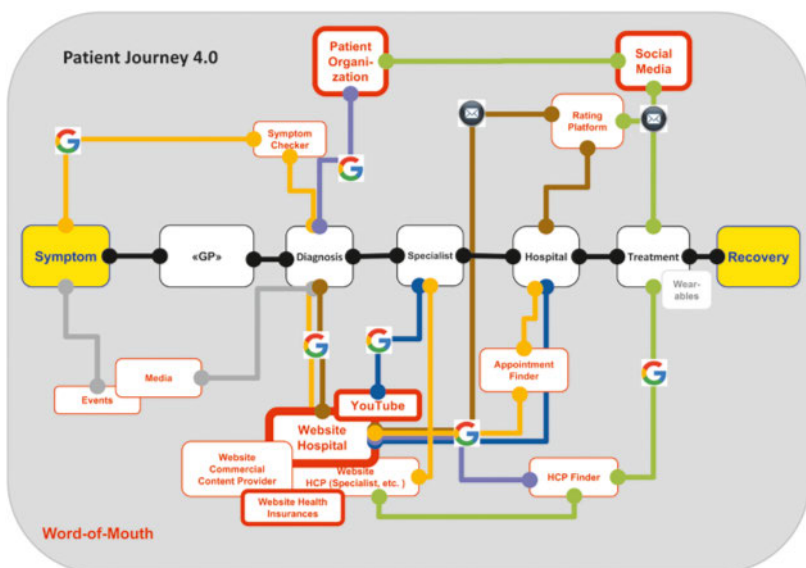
Patient Journey 4.0

Patient Organization

Social Media

Symptom Checker

Rating Platform

Symptom

«GP»

Diagnosis

Specialist

Hospital

Treatment

Recovery

Wear-ables

Media

Events

YouTube

Appointment Finder

Website Hospital

Website Commercial Content Provider

Website HCP (Specialist, etc. )

HCP Finder

Website Health Insurances

Word-of-Mouth